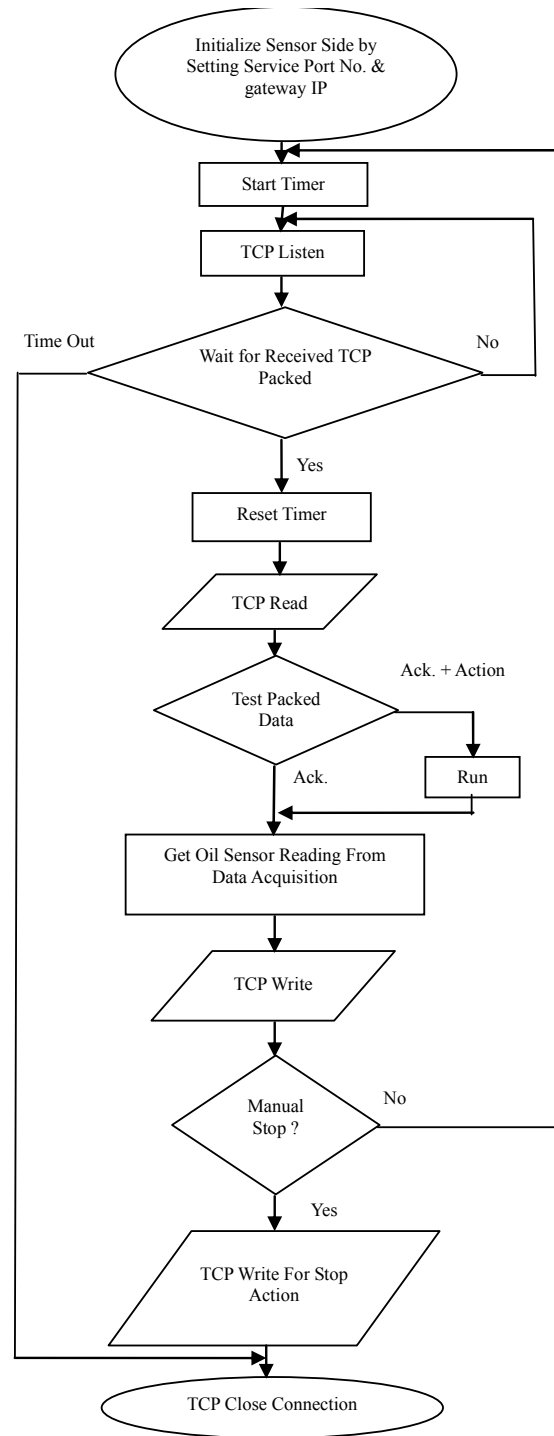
Initialize Sensor Side by Setting Service Port No. & gateway IP

Start Timer

TCP Listen

Time Out

Wait for Received TCP Packed

No

Yes

Reset Timer

TCP Read

Ack. + Action

Test Packed Data

Ack.

Run

Get Oil Sensor Reading From Data Acquisition

TCP Write

Manual Stop ?

No

Yes

TCP Write For Stop Action

TCP Close Connection